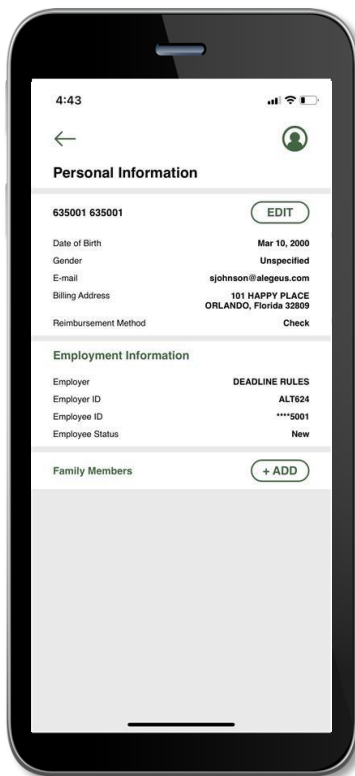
4:43

←

Personal Information

635001 635001

EDIT

Date of Birth Mar 10, 2000
Gender Unspecified
E-mail sjohnson@alegeus.com
Billing Address 101 HAPPY PLACE ORLANDO, Florida 32809
Reimbursement Method Check

Employment Information

Employer DEADLINE RULES
Employer ID ALT624
Employee ID ****5001
Employee Status New

Family Members

+ ADD